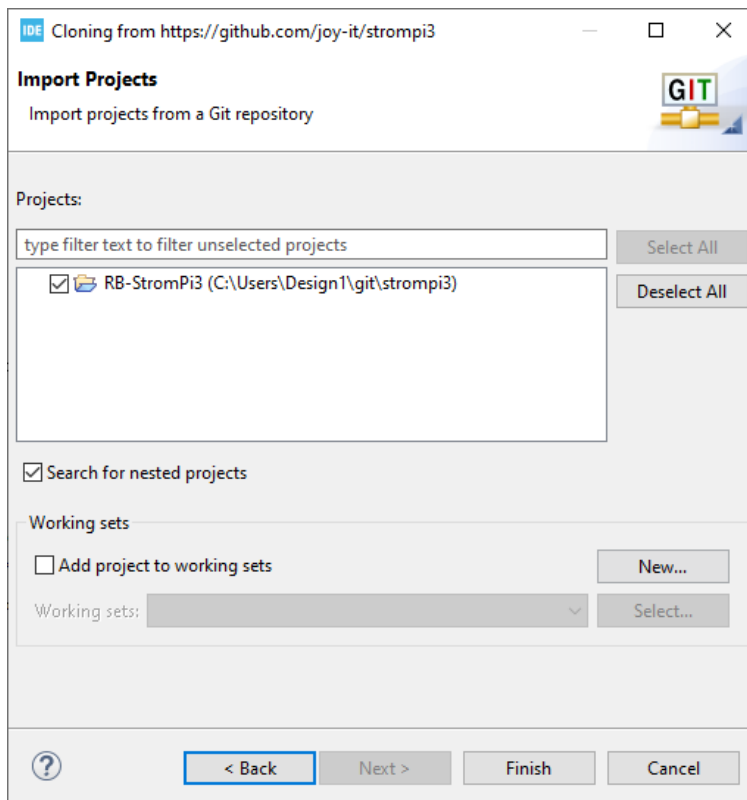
IDE Cloning from https://github.com/joy-it/strompi3

Import Projects
Import projects from a Git repository

GIT

Projects:

type filter text to filter unselected projects

Select All

RB-StromPi3 (C:\Users\Design1\git\strompi3)

Deselect All

Search for nested projects

Working sets

Add project to working sets

New...

Working sets:

Select...

?

< Back

Next >

Finish

Cancel